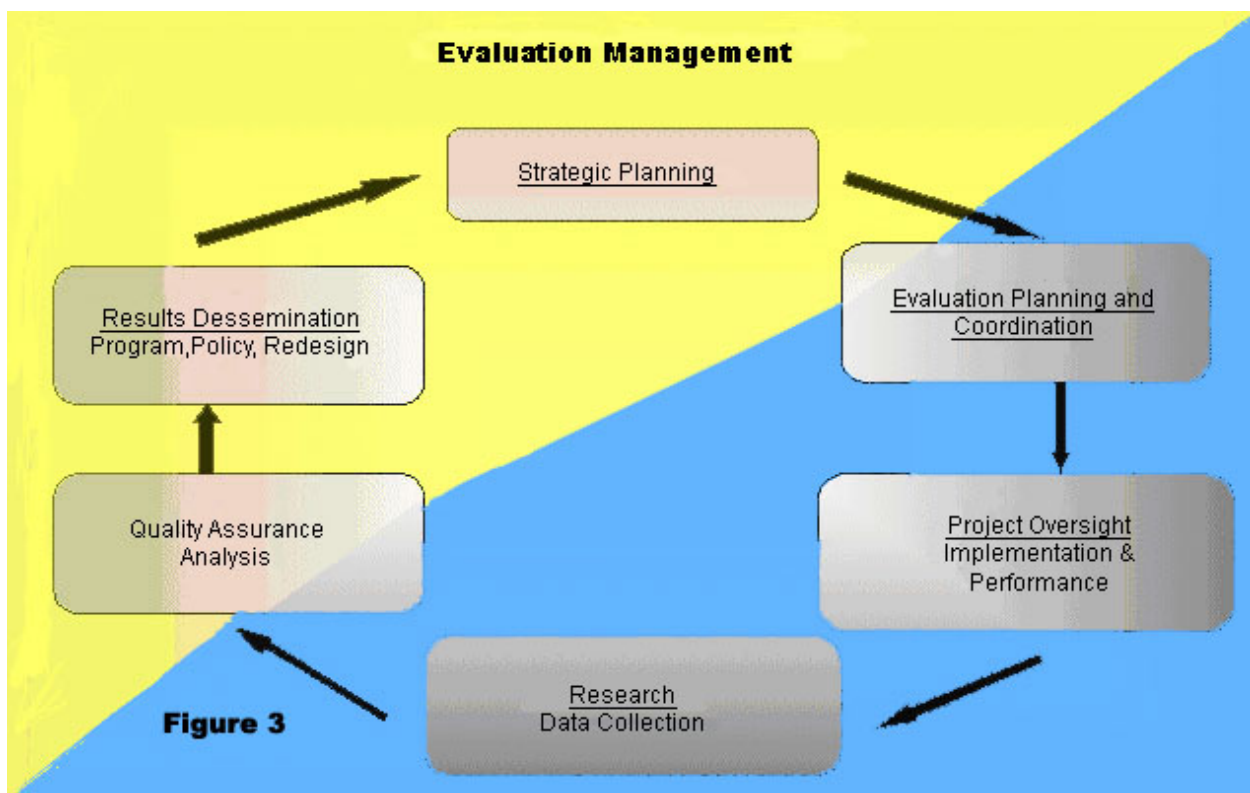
Evaluation Management

Strategic Planning

Evaluation Planning and Coordination

Project Oversight
Implementation & Performance

Research
Data Collection

Quality Assurance Analysis

Results Dessemination
Program,Policy, Redesign

Figure 3